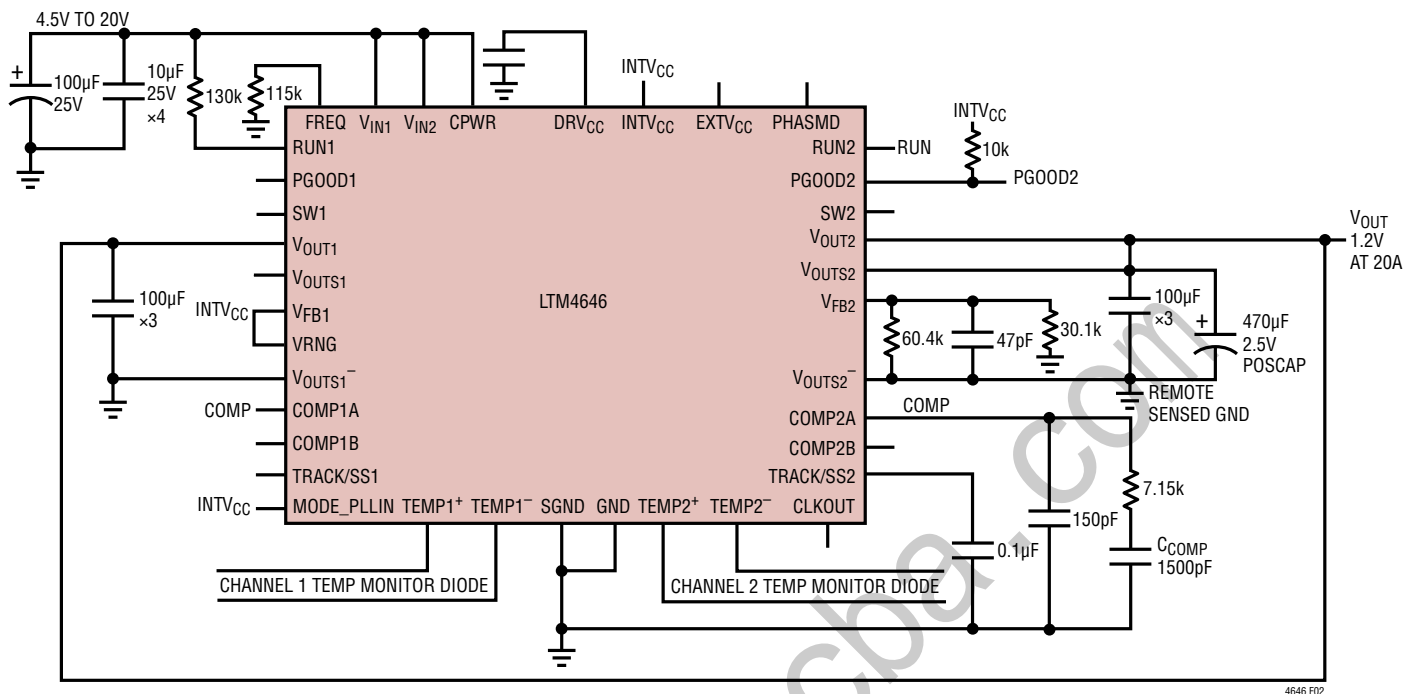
4.5V TO 20V

+ 100µF 25V

10µF 25V ×4

130k

115k

FREQ $V_{IN1}$ $V_{IN2}$ CPWR

$DRV_{CC}$

$INTV_{CC}$

$INTV_{CC}$

$EXTV_{CC}$

PHASMD

$INTV_{CC}$

10k

RUN1

RUN2

RUN

PGOOD1

PGOOD2

PGOOD2

SW1

SW2

$V_{OUT1}$

$V_{OUT2}$

$V_{OUT}$ 1.2V AT 20A

$V_{OUTS1}$

$V_{OUTS2}$

100µF ×3

$INTV_{CC}$

$V_{FB1}$

LTM4646

$V_{FB2}$

100µF ×3

+ 470µF 2.5V POSCAP

VRNG

60.4k

47pF

30.1k

$V_{OUTS1}^{-}$

$V_{OUTS2}^{-}$

REMOTE SENSED GND

COMP

COMP1A

COMP

COMP2A

COMP1B

COMP2B

TRACK/SS1

TRACK/SS2

7.15k

$INTV_{CC}$

MODE_PLLIN $TEMP1^{+}$ $TEMP1^{-}$ SGND GND $TEMP2^{+}$ $TEMP2^{-}$ CLKOUT

150pF

0.1µF

$C_{COMP}$ 1500pF

CHANNEL 1 TEMP MONITOR DIODE

CHANNEL 2 TEMP MONITOR DIODE

4646 F02